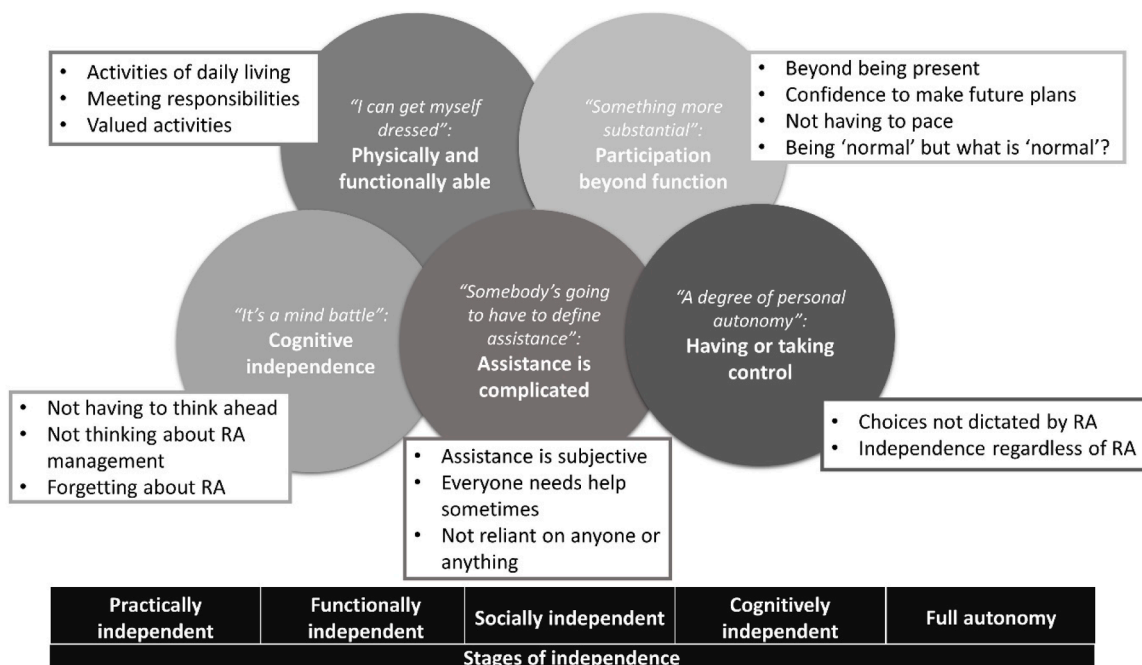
- Activities of daily living
- Meeting responsibilities
- Valued activities

"I can get myself dressed": Physically and functionally able

"Something more substantial": Participation beyond function

- Beyond being present
- Confidence to make future plans
- Not having to pace
- Being 'normal' but what is 'normal'?

"It's a mind battle": Cognitive independence

"Somebody's going to have to define assistance": Assistance is complicated

"A degree of personal autonomy": Having or taking control

- Not having to think ahead
- Not thinking about RA management
- Forgetting about RA

- Assistance is subjective
- Everyone needs help sometimes
- Not reliant on anyone or anything

- Choices not dictated by RA
- Independence regardless of RA

| Practically independent | Functionally independent | Socially independent | Cognitively independent | Full autonomy |
|---|---|---|---|---|
| Stages of independence | | | | |